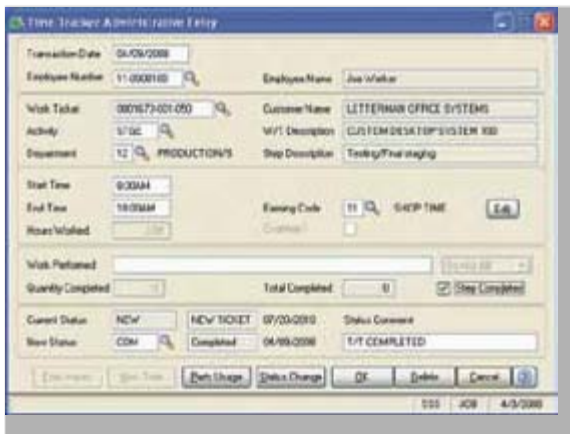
Time Tracker Administrative Entry

Transaction Date 04/09/2008

Employee Number 11-0000160

Employee Name Joe Walker

Work Ticket 0001673-001-050

Customer Name LETTERMAN OFFICE SYSTEMS

Activity 1/100

W/T Description CUSTOM DESKTOP SYSTEM 100

Department 12 PRODUCTION/S

Step Description Testing/Final staging

Start Time 8:00AM

End Time 10:00AM

Earning Code 11 SHOP TIME

Edit

Hours Worked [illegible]

Overtime? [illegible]

Work Performed

Quantity Completed

Total Completed 0

Step Completed

Current Status NEW

NEW TICKET 07/20/2010

Status Comment

New Status COM

Completed 04/09/2008

T/T COMPLETED

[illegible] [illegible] Parts Usage Status Change OK Delete Cancel

555 JOB 4/3/2008